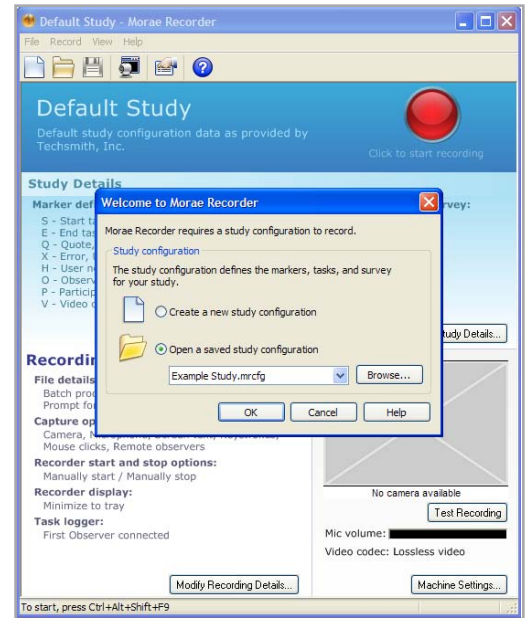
Default Study - Morae Recorder

File Record View Help

Default Study

Default study configuration data as provided by Techsmith, Inc.

Click to start recording

Study Details

Marker def

S - Start ta
E - End tas
Q - Quote,
X - Error,
H - User n
O - Observ
P - Particip
V - Video c

rvey:

udy Details...

Recordin

File details
Batch pro
Prompt fo

Capture op
Camera, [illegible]
Mouse clicks, Remote observers

Recorder start and stop options:
Manually start / Manually stop

Recorder display:
Minimize to tray

Task logger:
First Observer connected

No camera available

Test Recording

Mic volume:

Video codec: Lossless video

Modify Recording Details...

Machine Settings...

To start, press Ctrl+Alt+Shift+F9

Welcome to Morae Recorder

Morae Recorder requires a study configuration to record.

Study configuration

The study configuration defines the markers, tasks, and survey for your study.

Create a new study configuration

Open a saved study configuration

Example Study.mrcfg

Browse...

OK

Cancel

Help